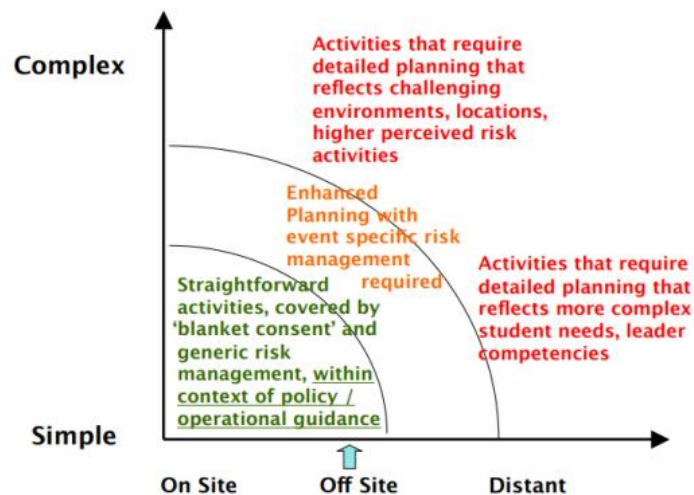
Complex

Activities that require detailed planning that reflects challenging environments, locations, higher perceived risk activities

Enhanced Planning with event specific risk management required

Activities that require detailed planning that reflects more complex student needs, leader competencies

Straightforward activities, covered by 'blanket consent' and generic risk management, within context of policy / operational guidance

Simple

On Site

Off Site

Distant